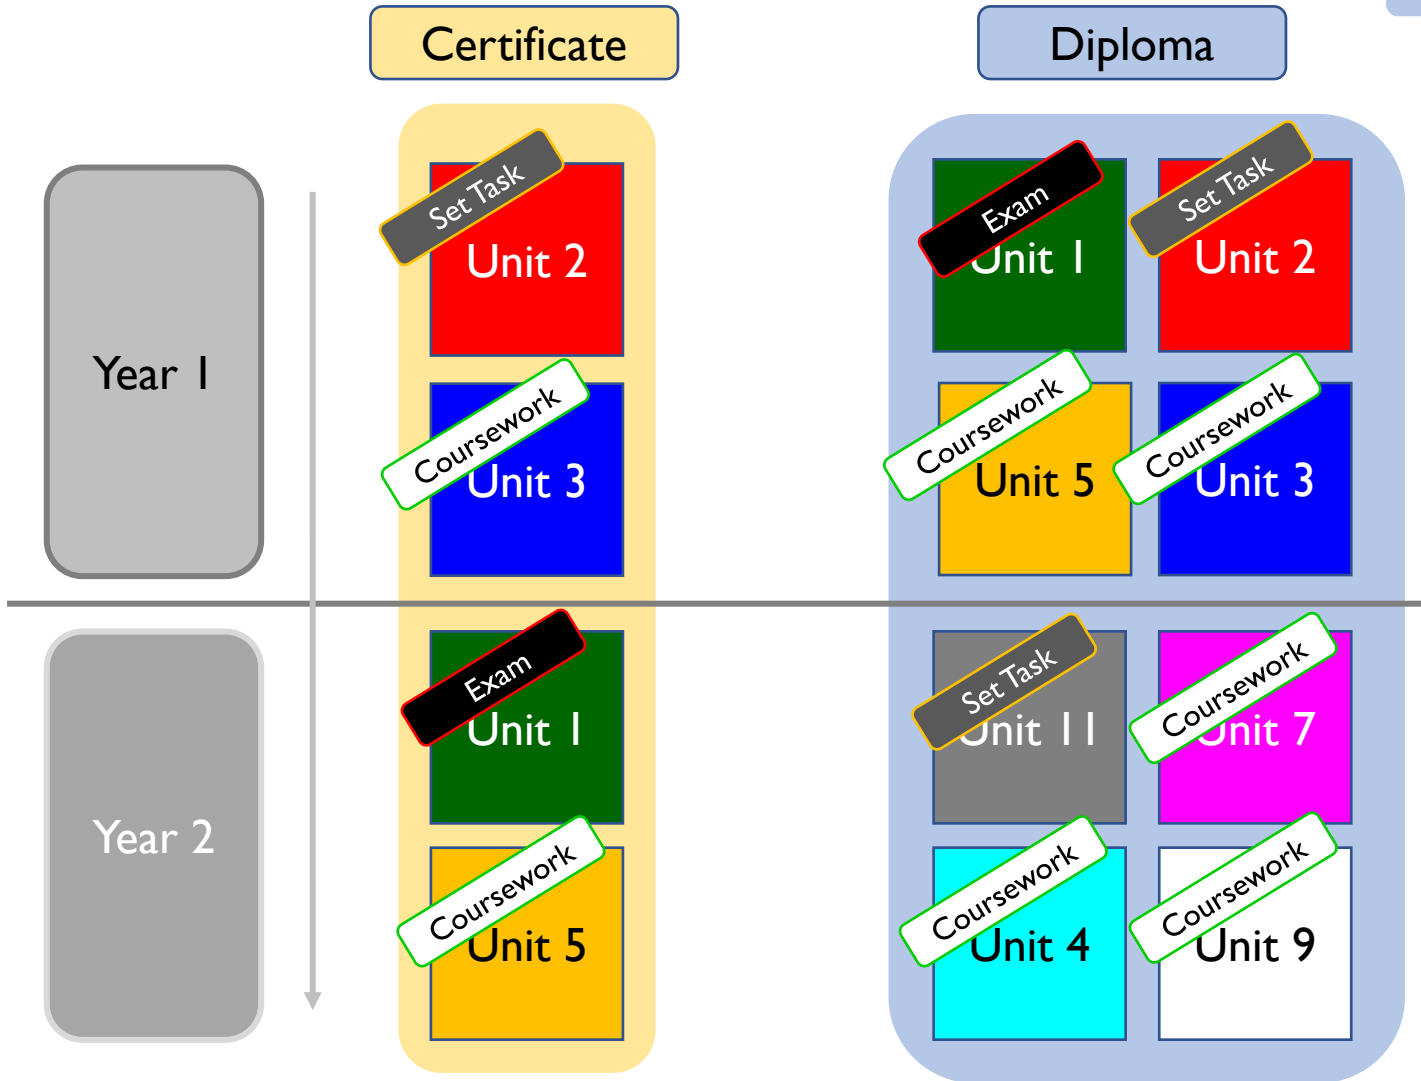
Certificate

Diploma

Year 1

Year 2

Set Task
Unit 2

Coursework
Unit 3

Exam
Unit 1

Coursework
Unit 5

Exam
Unit 1

Set Task
Unit 2

Coursework
Unit 5

Coursework
Unit 3

Set Task
Unit 11

Coursework
Unit 7

Coursework
Unit 4

Coursework
Unit 9